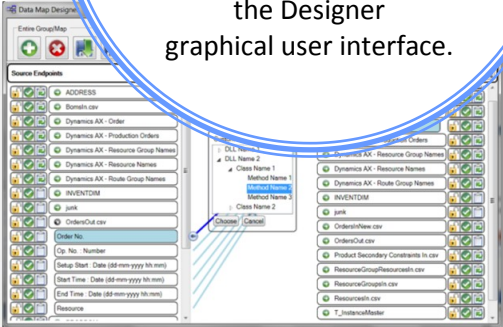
Data Map Designer

Entire Group/Map

the Designer graphical user interface.

Source Endpoints

ADDRESS

BomsIn.csv

Dynamics AX - Order

Dynamics AX - Production Orders

Dynamics AX - Resource Group Names

Dynamics AX - Resource Names

Dynamics AX - Route Group Names

INVENTDIM

junk

OrdersOut.csv

Order No.

Op. No. : Number

Setup Start : Date (dd-mm-yyyy hh:mm)

Start Time : Date (dd-mm-yyyy hh:mm)

End Time : Date (dd-mm-yyyy hh:mm)

Resource

DLL Name 1

DLL Name 2

Class Name 1

Method Name 1

Method Name 2

Method Name 3

Class Name 2

Choose

Cancel

Orders

Dynamics AX - Resource Group Names

Dynamics AX - Resource Names

Dynamics AX - Route Group Names

INVENTDIM

junk

OrdersInNew.csv

OrdersOut.csv

Product Secondary Constraints In.csv

ResourceGroupResourcesIn.csv

ResourceGroupsIn.csv

ResourcesIn.csv

T_InstanceMaster